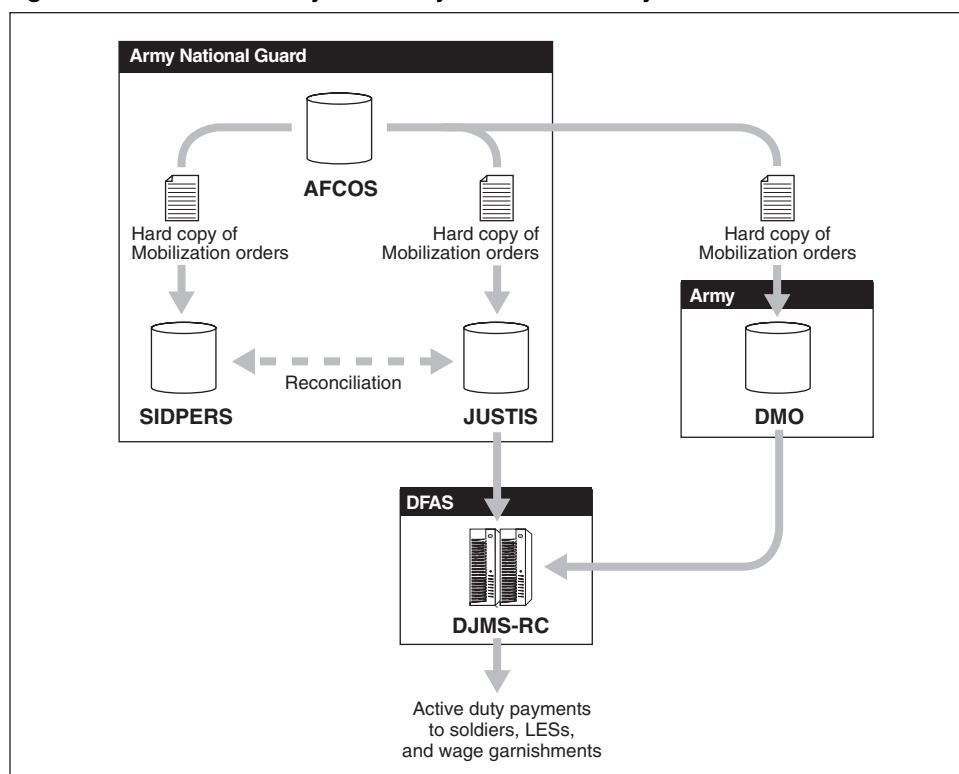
Army National Guard

AFCOS

Hard copy of Mobilization orders

Hard copy of Mobilization orders

Hard copy of Mobilization orders

Army

Reconciliation

SIDPERS

JUSTIS

DMO

DFAS

DJMS-RC

Active duty payments to soldiers, LESs, and wage garnishments